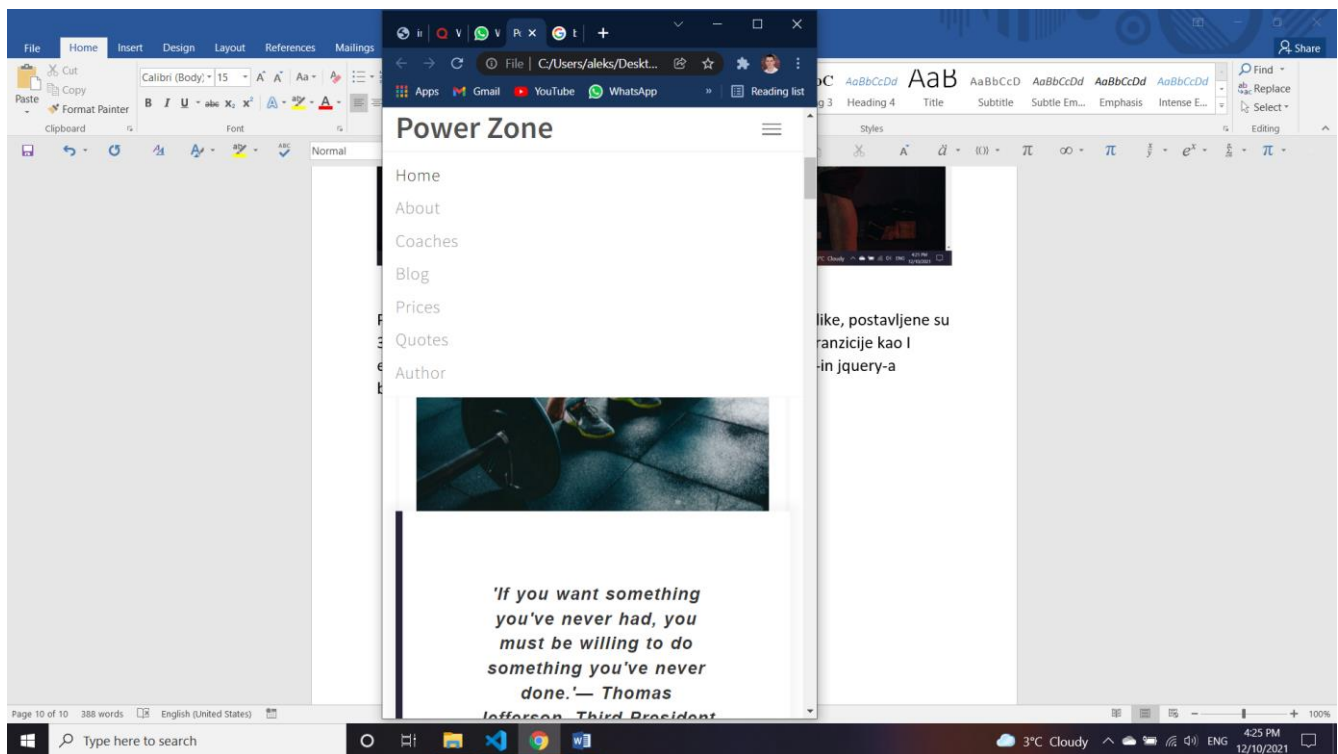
File Home Insert Design Layout References Mailings

Cut
Copy
Paste
Format Painter
Clipboard

Calibri (Body) 15
Font

Normal

ii V V P t +

File | C:/Users/aleks/Deskt...

Apps Gmail YouTube WhatsApp » Reading list

Power Zone

Home
About
Coaches
Blog
Prices
Quotes
Author

'If you want something you've never had, you must be willing to do something you've never done.'— Thomas Jefferson, Third President

AaBbCcDd AaB AaBbCcD AaBbCcDd AaBbCcDd AaBbCcDd
Heading 4 Title Subtitle Subtle Em... Emphasis Intense E...
Styles

Find
Replace
Select
Editing

Share

like, postavljene su
ranzicije kao I
-in jquery-a

Page 10 of 10 388 words English (United States)

100%

Type here to search

3°C Cloudy ENG 4:25 PM 12/10/2021